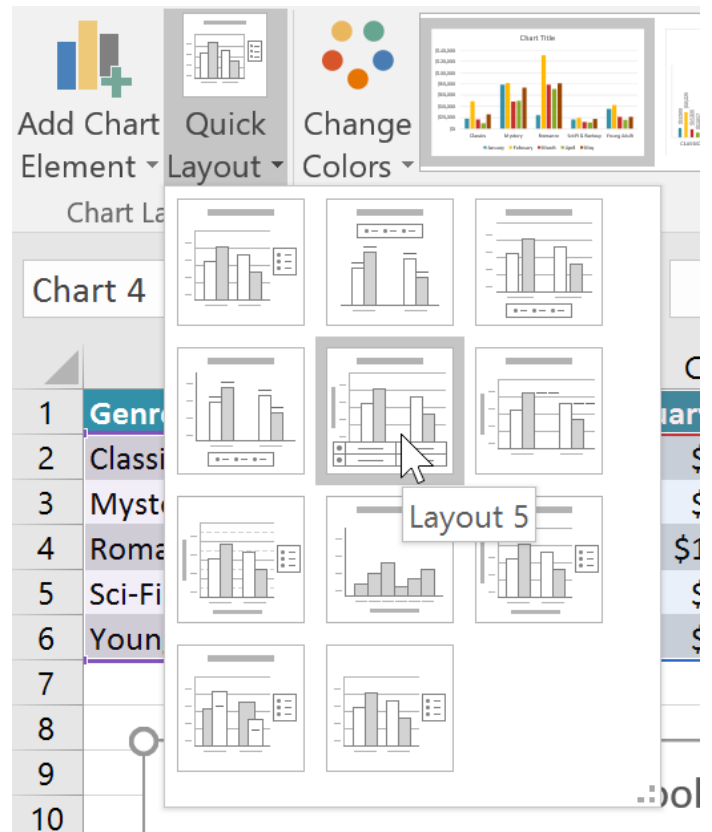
Add Chart Element
Quick Layout
Change Colors
Chart Title
Classics Mystery Romance Sci-Fi & Fantasy Young Adult
January February March April May
Chart La
Chart 4
Layout 5
1 Genr
2 Classi
3 Myste
4 Roma
5 Sci-Fi
6 Youn
7
8
9
10
C
uar
$
$
$1
$
$
bol